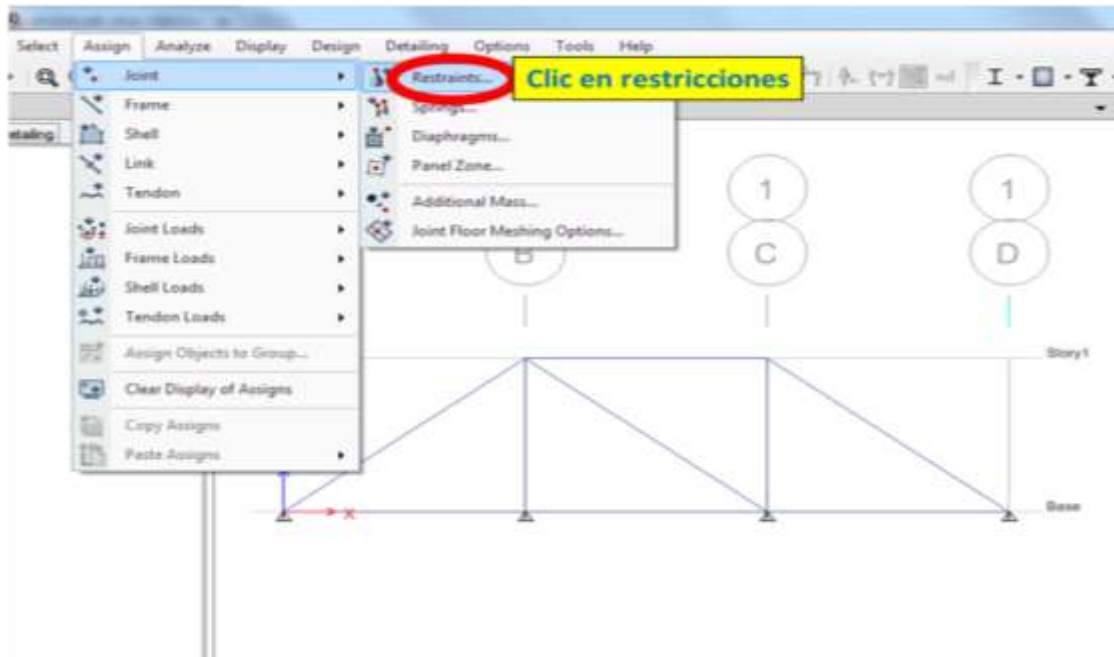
Select Assign Analyze Display Design Detailing Options Tools Help

Joint
Frame
Shell
Link
Tendon
Joint Loads
Frame Loads
Shell Loads
Tendon Loads
Assign Objects to Group...
Clear Display of Assigns
Copy Assigns
Paste Assigns

Restraints...
Springs...
Diaphragms...
Panel Zone...
Additional Mass...
Joint Floor Meshing Options...

Clic en restricciones

etailing

1
1
B
C
D

Story1
Base
X